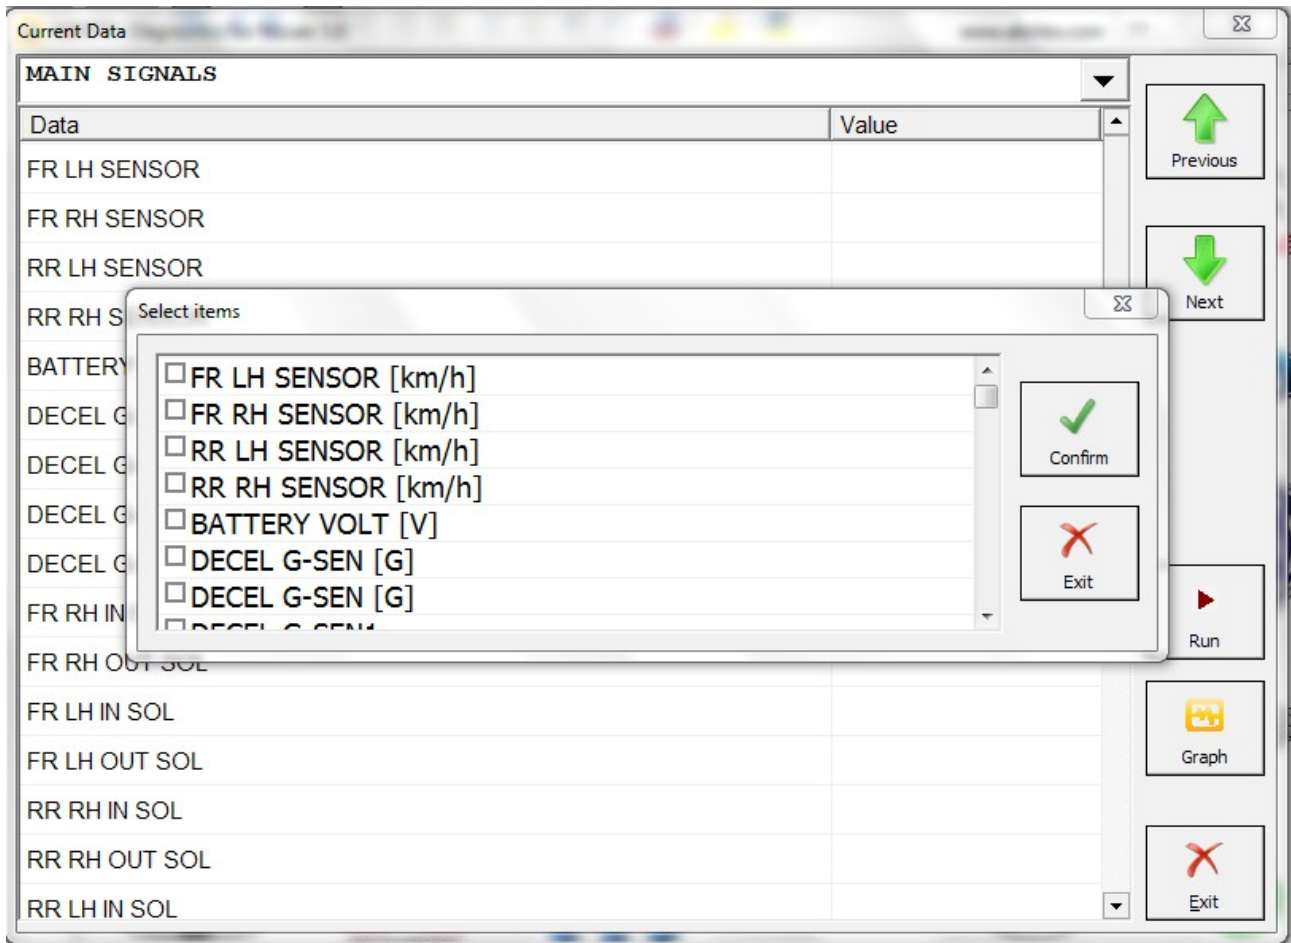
Current Data

MAIN SIGNALS

| Data | Value |
|---|---|
| FR LH SENSOR | |
| FR RH SENSOR | |
| RR LH SENSOR | |
| RR RH S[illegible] | |
| BATTERY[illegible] | |
| DECEL G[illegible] | |
| DECEL G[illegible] | |
| DECEL G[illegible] | |
| DECEL G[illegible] | |
| FR RH IN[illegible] | |
| FR RH O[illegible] | |
| FR LH IN SOL | |
| FR LH OUT SOL | |
| RR RH IN SOL | |
| RR RH OUT SOL | |
| RR LH IN SOL | |

Previous
Next
Run
Graph
Exit

Select items

FR LH SENSOR [km/h]
FR RH SENSOR [km/h]
RR LH SENSOR [km/h]
RR RH SENSOR [km/h]
BATTERY VOLT [V]
DECEL G-SEN [G]
DECEL G-SEN [G]
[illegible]

Confirm
Exit